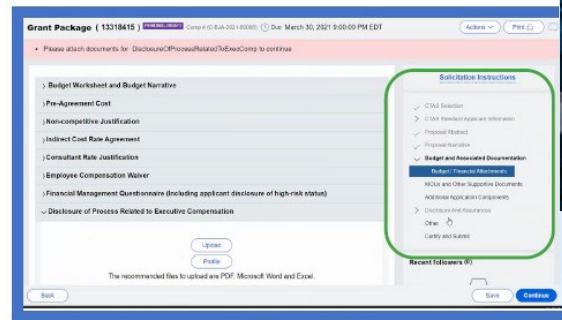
Grant Package ( 13318415 ) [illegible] Comp # (0-BJA-2021-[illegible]) Due: March 30, 2021 9:00:00 PM EDT

Actions Print

• Please attach documents for: DisclosureOfProcessRelatedToExecComp to continue

› Budget Worksheet and Budget Narrative
› Pre-Agreement Cost
› Non-competitive Justification
› Indirect Cost Rate Agreement
› Consultant Rate Justification
› Employee Compensation Waiver
› Financial Management Questionnaire (including applicant disclosure of high-risk status)
⌄ Disclosure of Process Related to Executive Compensation

Upload
Profile
The recommended files to upload are PDF, Microsoft Word and Excel.

Solicitation Instructions

CTAS Selection
CTAS Standard Applicant Information
Proposal Abstract
Proposal Narrative
Budget and Associated Documentation
Budget / Financial Attachments
MOUs and Other Supportive Documents
Additional Application Components
Disclosures And Assurances
Other
Certify and Submit

Recent followers (0)

Back
Save
Continue